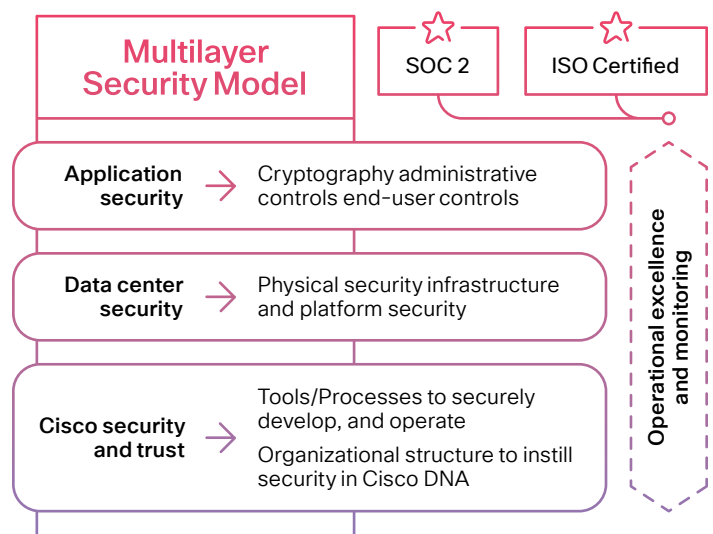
Multilayer Security Model

SOC 2

ISO Certified

Application security → Cryptography administrative controls end-user controls

Data center security → Physical security infrastructure and platform security

Cisco security and trust → Tools/Processes to securely develop, and operate

Organizational structure to instill security in Cisco DNA

Operational excellence and monitoring